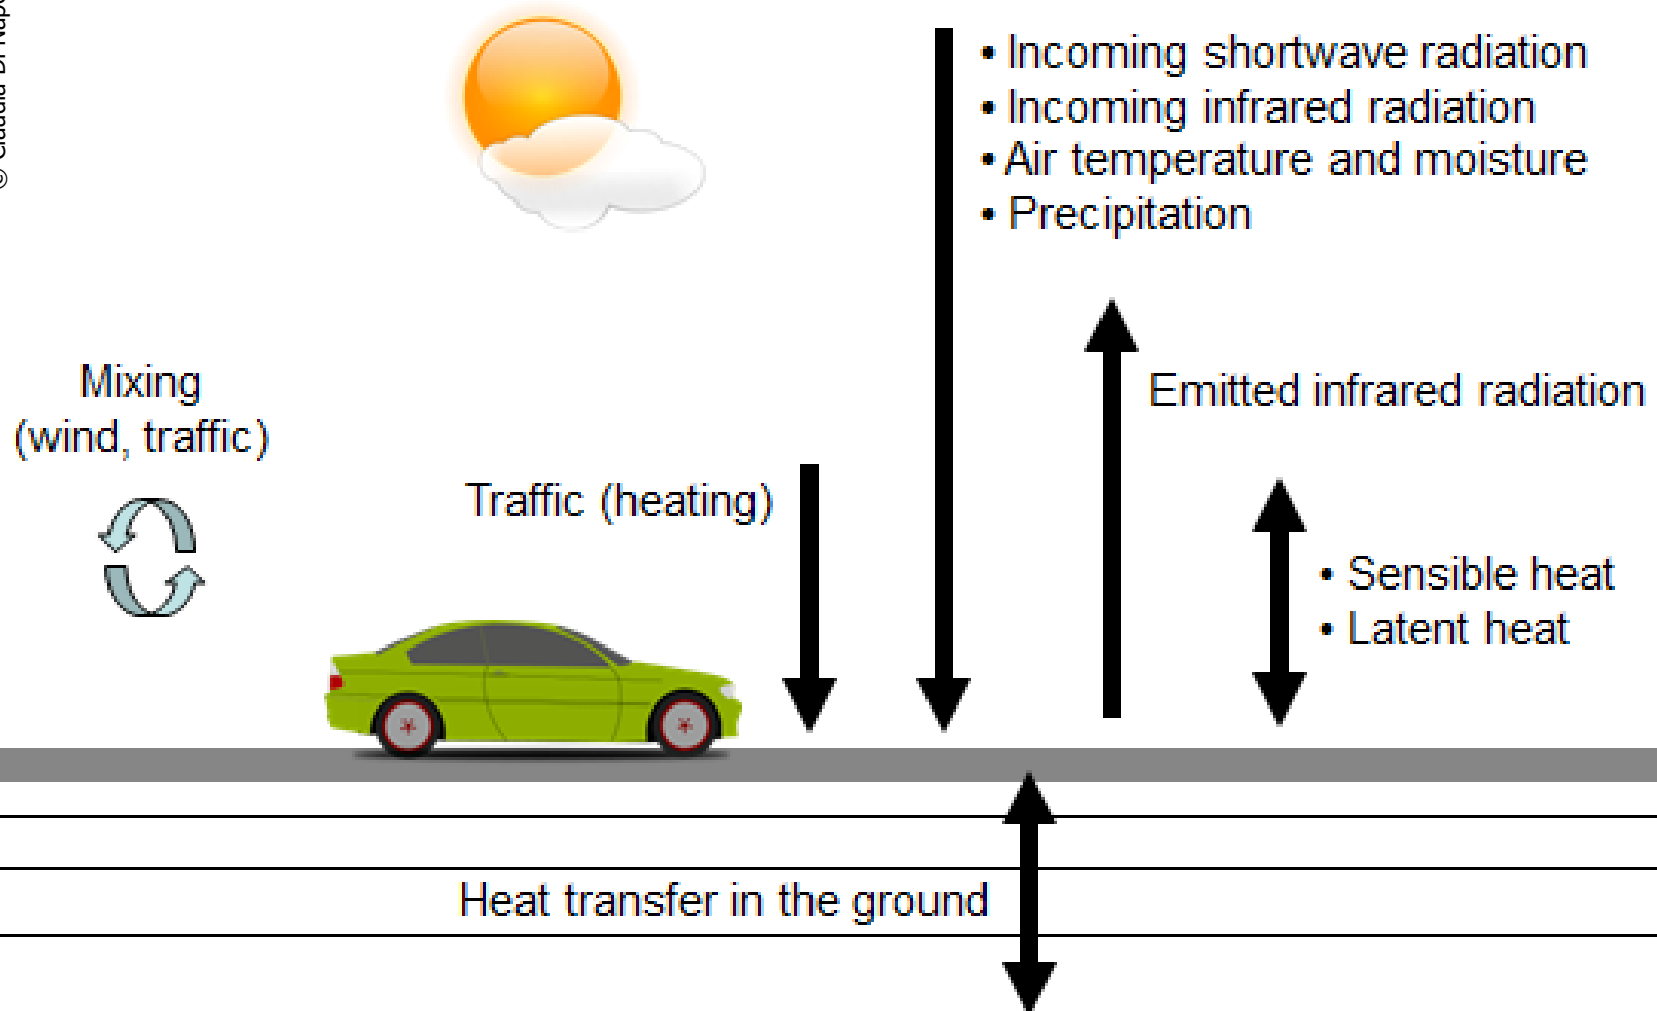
© Claudia Di Nap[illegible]

• Incoming shortwave radiation
• Incoming infrared radiation
• Air temperature and moisture
• Precipitation

Emitted infrared radiation

Mixing
(wind, traffic)

Traffic (heating)

• Sensible heat
• Latent heat

Heat transfer in the ground